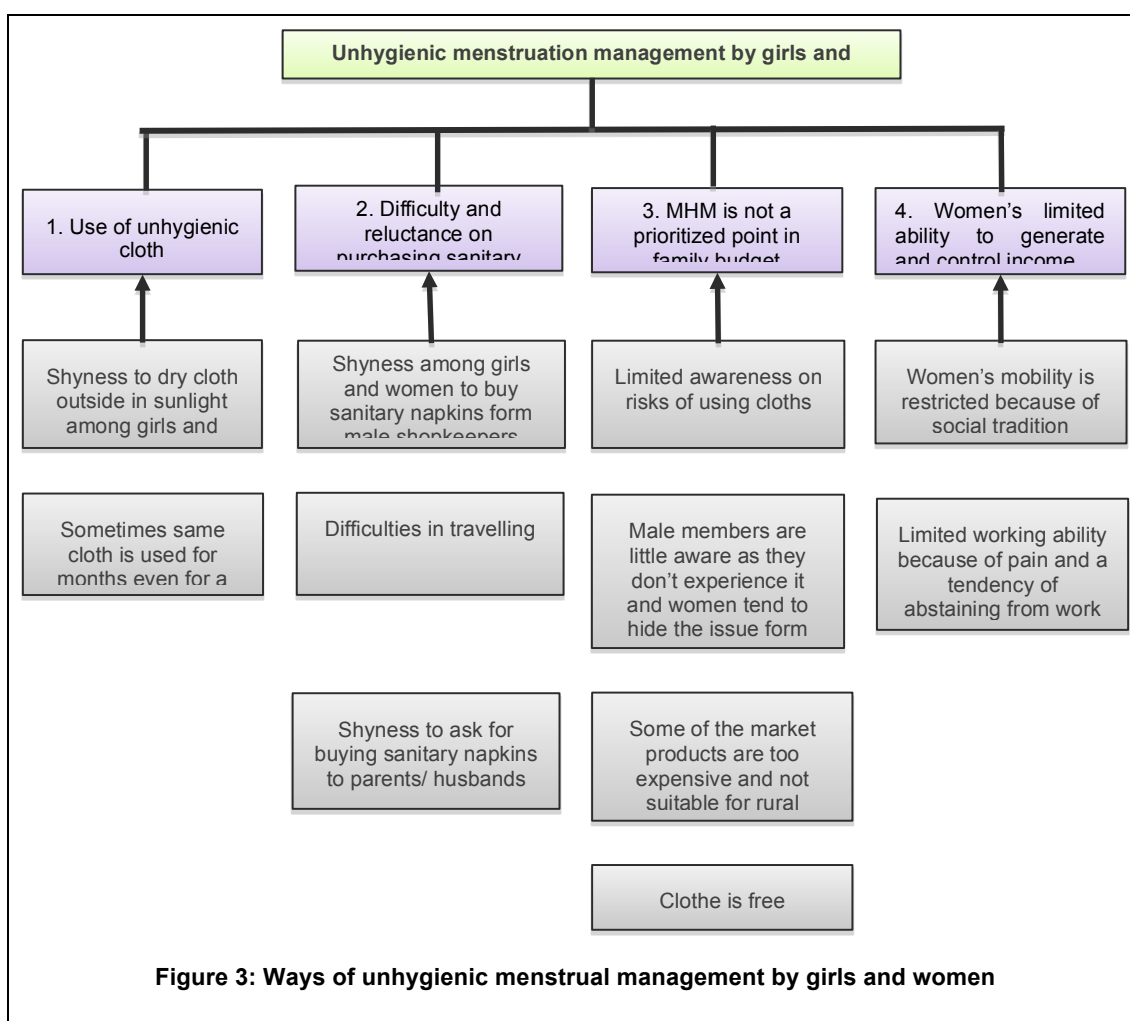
Unhygienic menstruation management by girls and

1. Use of unhygienic cloth

2. Difficulty and reluctance on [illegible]

3. MHM is not a prioritized point in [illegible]

4. Women's limited ability to generate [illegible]

Shyness to dry cloth outside in sunlight among girls and

Shyness among girls and women to buy sanitary napkins form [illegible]

Limited awareness on risks of using cloths

Women's mobility is restricted because of social tradition

Sometimes same cloth is used for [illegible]

Difficulties in travelling

Male members are little aware as they don't experience it and women tend to hide the issue form

Limited working ability because of pain and a tendency of abstaining from work

Shyness to ask for buying sanitary napkins to parents/ husbands

Some of the market products are too expensive and not suitable for rural

Clothe is free

Figure 3: Ways of unhygienic menstrual management by girls and women